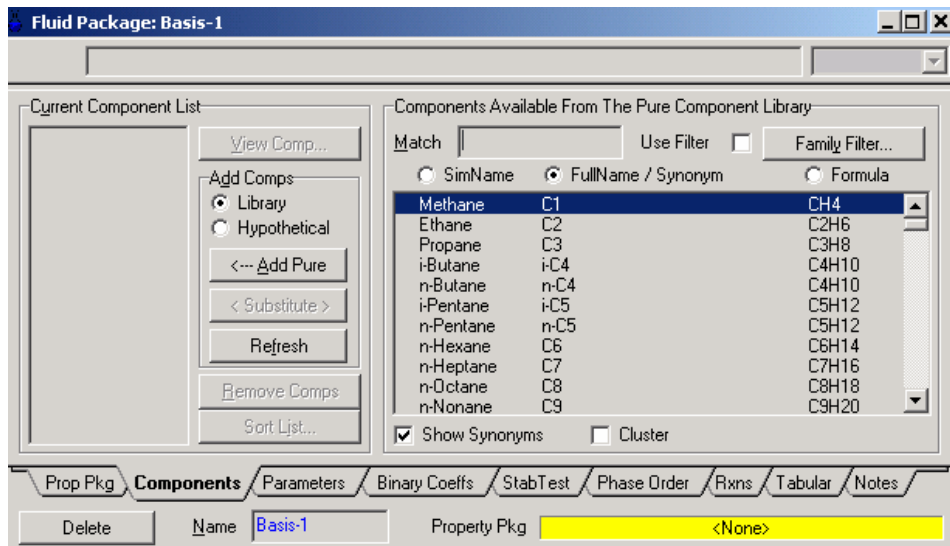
Fluid Package: Basis-1

Current Component List

View Comp...

Add Comps
Library
Hypothetical

<--- Add Pure

< Substitute >

Refresh

Remove Comps

Sort List...

Components Available From The Pure Component Library

Match

Use Filter

Family Filter...

SimName
FullName / Synonym
Formula

| | | |
|---|---|---|
| Methane | C1 | CH4 |
| Ethane | C2 | C2H6 |
| Propane | C3 | C3H8 |
| i-Butane | i-C4 | C4H10 |
| n-Butane | n-C4 | C4H10 |
| i-Pentane | i-C5 | C5H12 |
| n-Pentane | n-C5 | C5H12 |
| n-Hexane | C6 | C6H14 |
| n-Heptane | C7 | C7H16 |
| n-Octane | C8 | C8H18 |
| n-Nonane | C9 | C9H20 |

Show Synonyms
Cluster

Prop Pkg | Components | Parameters | Binary Coeffs | StabTest | Phase Order | Rxns | Tabular | Notes

Delete
Name Basis-1
Property Pkg <None>